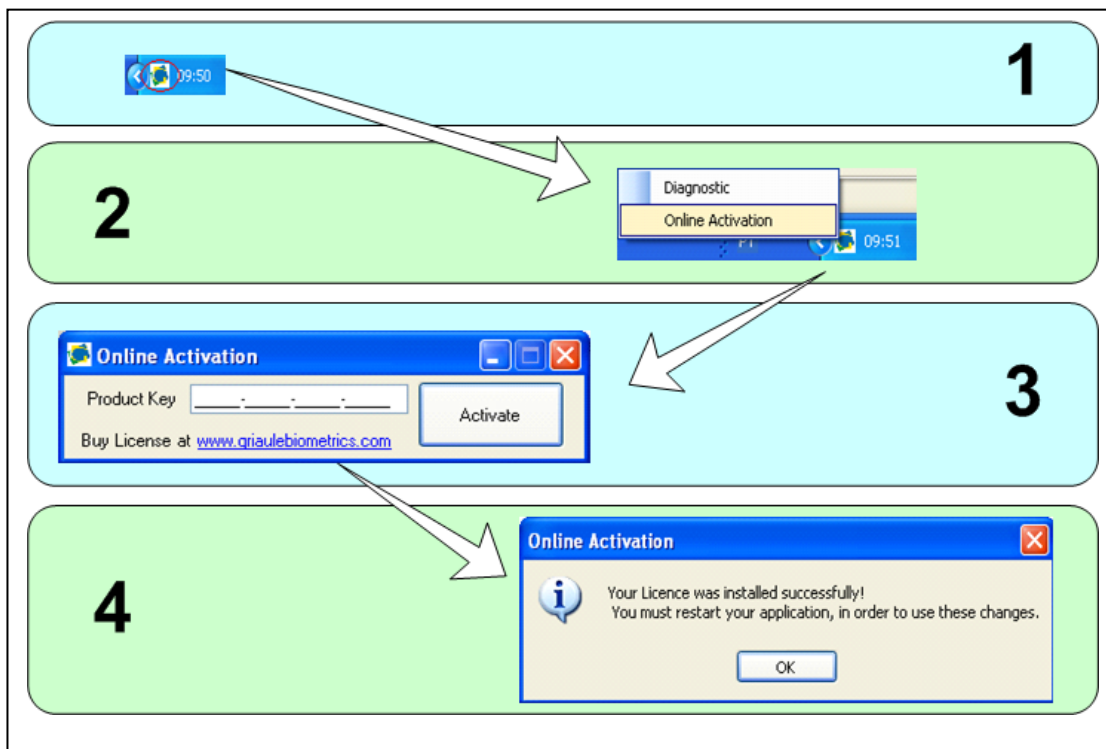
09:50

1

2

Diagnostic

Online Activation

09:51

Online Activation

Product Key ____-____-____-____

Activate

Buy License at www.griaulebiometrics.com

3

4

Online Activation

Your Licence was installed successfully!
You must restart your application, in order to use these changes.

OK